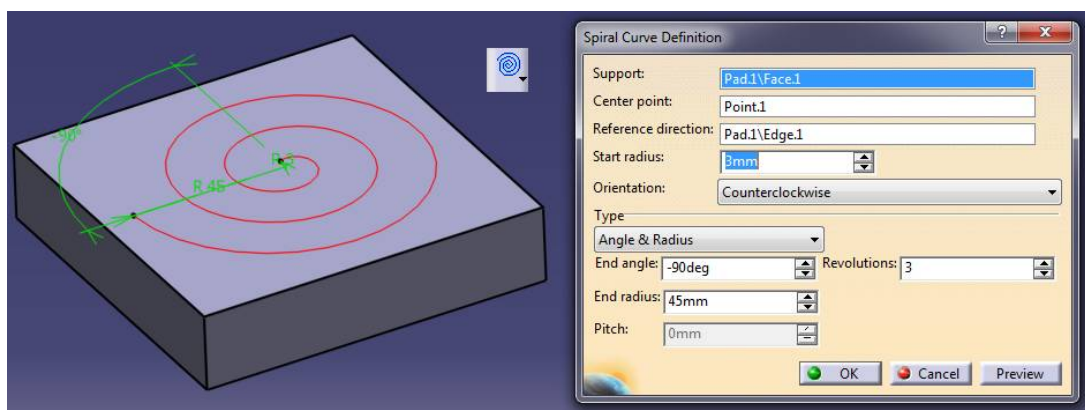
90°

R 3

R 45

Spiral Curve Definition

?

X

Support: Pad.1\Face.1

Center point: Point.1

Reference direction: Pad.1\Edge.1

Start radius: 3mm

Orientation: Counterclockwise

Type

Angle & Radius

End angle: -90deg

Revolutions: 3

End radius: 45mm

Pitch: 0mm

OK

Cancel

Preview